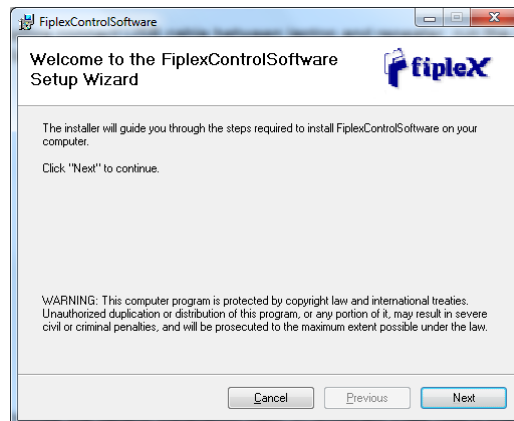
FiplexControlSoftware

Welcome to the FiplexControlSoftware Setup Wizard

fiplex

The installer will guide you through the steps required to install FiplexControlSoftware on your computer.

Click "Next" to continue.

WARNING: This computer program is protected by copyright law and international treaties. Unauthorized duplication or distribution of this program, or any portion of it, may result in severe civil or criminal penalties, and will be prosecuted to the maximum extent possible under the law.

Cancel Previous Next